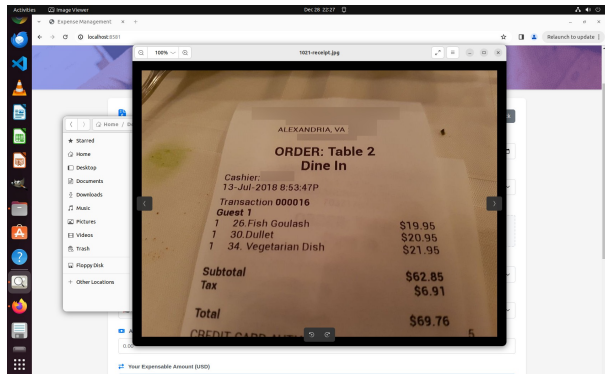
Activities Image Viewer Dec 28 22:27

Expense Management × +

localhost:8501

Relaunch to update

100% 1021-receipt.jpg

Home

Starred
Home
Desktop
Documents
Downloads
Music
Pictures
Videos
Trash
Floppy Disk
+ Other Locations

ALEXANDRIA, VA

ORDER: Table 2
Dine In

Cashier:
13-Jul-2018 8:53:47P

Transaction 000016
Guest 1
1 26.Fish Goulash $19.95
1 30.Dullet $20.95
1 34. Vegetarian Dish $21.95

Subtotal $62.85
Tax $6.91

Total $69.76

CREDIT CARD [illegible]

Your Expensable Amount (USD)